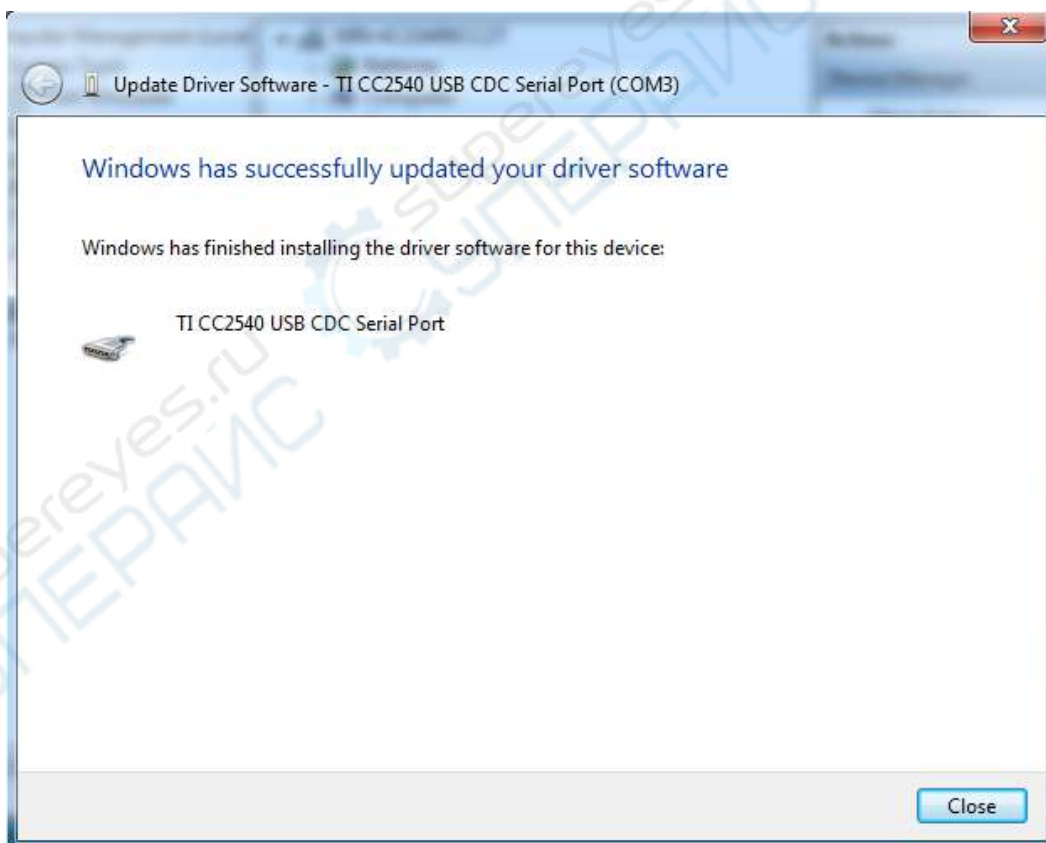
Update Driver Software - TI CC2540 USB CDC Serial Port (COM3)

Windows has successfully updated your driver software

Windows has finished installing the driver software for this device:

TI CC2540 USB CDC Serial Port

Close

supereyes.ru
СУПЕРАЙС
supereyes.ru
СУПЕРАЙС